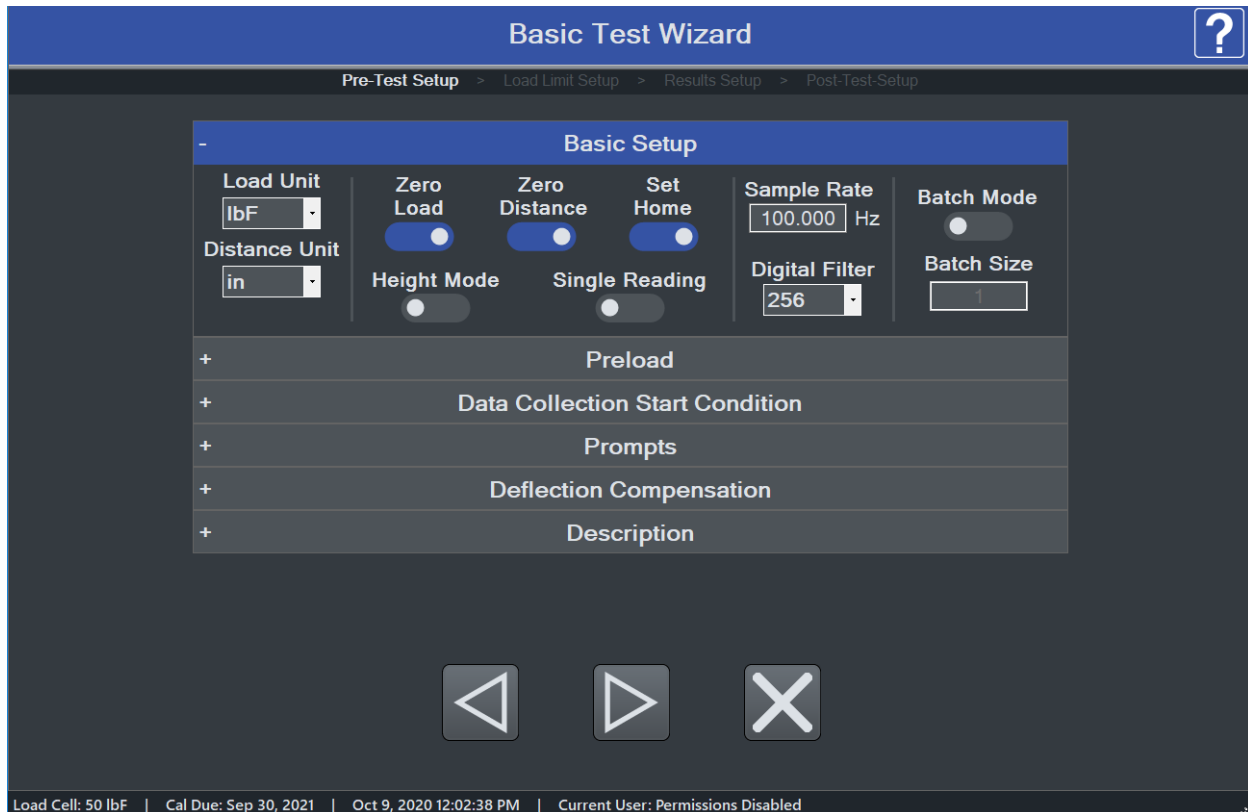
Basic Test Wizard

?

Pre-Test Setup > Load Limit Setup > Results Setup > Post-Test-Setup

- Basic Setup

Load Unit
lbF
Distance Unit
in

Zero Load

Zero Distance

Set Home

Height Mode

Single Reading

Sample Rate
100.000 Hz

Digital Filter
256

Batch Mode

Batch Size
1

+ Preload

+ Data Collection Start Condition

+ Prompts

+ Deflection Compensation

+ Description

Load Cell: 50 lbF | Cal Due: Sep 30, 2021 | Oct 9, 2020 12:02:38 PM | Current User: Permissions Disabled